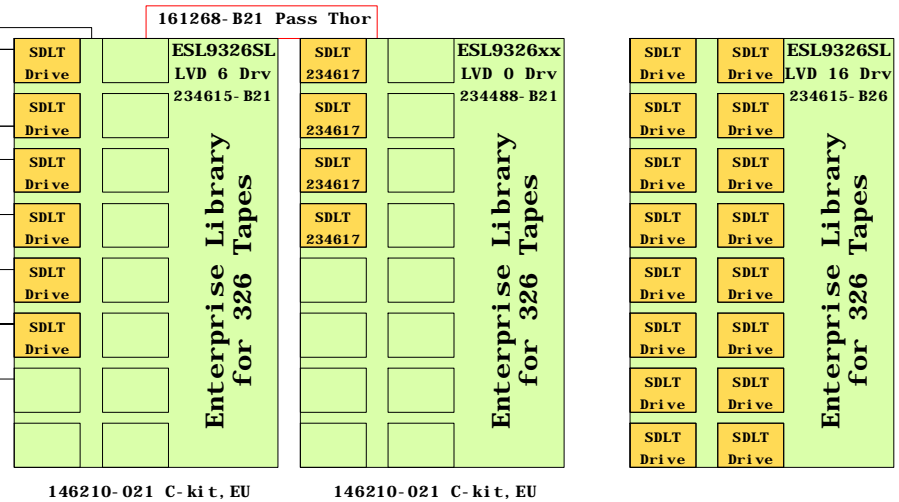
161268-B21 Pass Thor

SDLT Drive
SDLT Drive
SDLT Drive
SDLT Drive
SDLT Drive
SDLT Drive

ESL9326SL
LVD 6 Drv
234615-B21

Enterprise Library for 326 Tapes

146210-021 C-kit, EU

SDLT 234617
SDLT 234617
SDLT 234617
SDLT 234617

ESL9326xx
LVD 0 Drv
234488-B21

Enterprise Library for 326 Tapes

146210-021 C-kit, EU

SDLT Drive
SDLT Drive
SDLT Drive
SDLT Drive
SDLT Drive
SDLT Drive
SDLT Drive
SDLT Drive
SDLT Drive
SDLT Drive
SDLT Drive
SDLT Drive
SDLT Drive
SDLT Drive
SDLT Drive
SDLT Drive

ESL9326SL
LVD 16 Drv
234615-B26

Enterprise Library for 326 Tapes